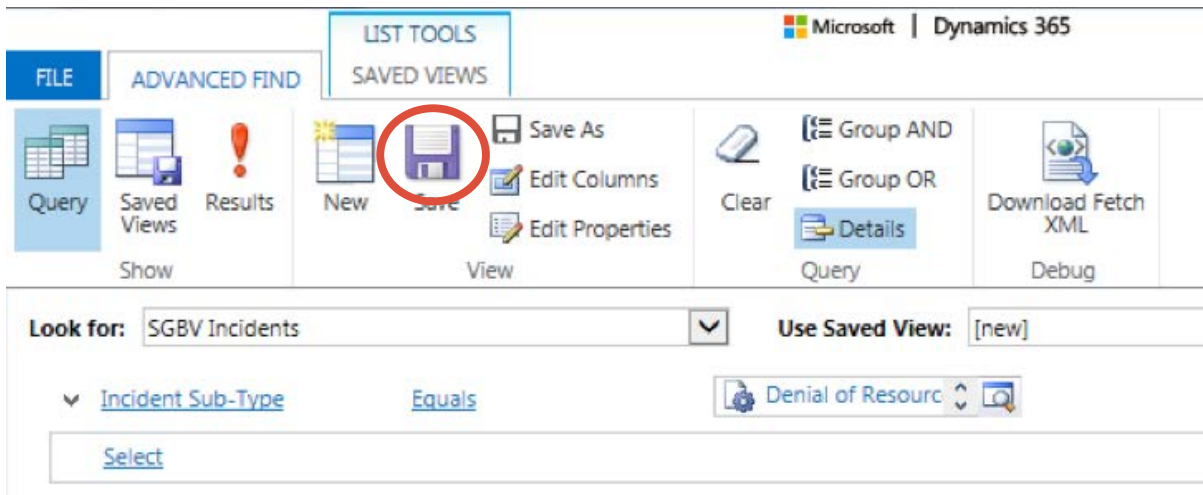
LIST TOOLS
SAVED VIEWS

Microsoft | Dynamics 365

FILE
ADVANCED FIND

Query
Saved Views
Results
Show

New
Save
Save As
Edit Columns
Edit Properties
View

Clear
Group AND
Group OR
Details
Query

Download Fetch XML
Debug

Look for: SGBV Incidents
Use Saved View: [new]

Incident Sub-Type
Equals
Denial of Resourc

Select